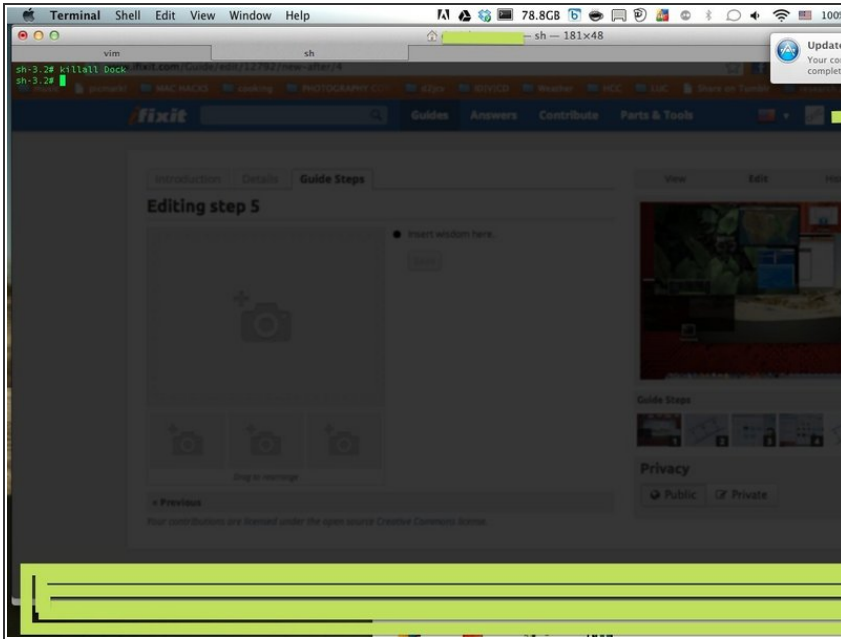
Terminal Shell Edit View Window Help

78.8GB

100

— sh — 181×48

vim

sh

sh-3.2# killall Dock
sh-3.2#

Update
Your co
complet

fixit.com/Guide/edit/12792/new-after/4

ifixit

Guides Answers Contribute Parts & Tools

Introduction Details Guide Steps

Editing step 5

Insert wisdom here.

Drag to rearrange

« Previous

Your contributions are licensed under the open source Creative Commons license.

View Edit

Guide Steps

Privacy

Public Private